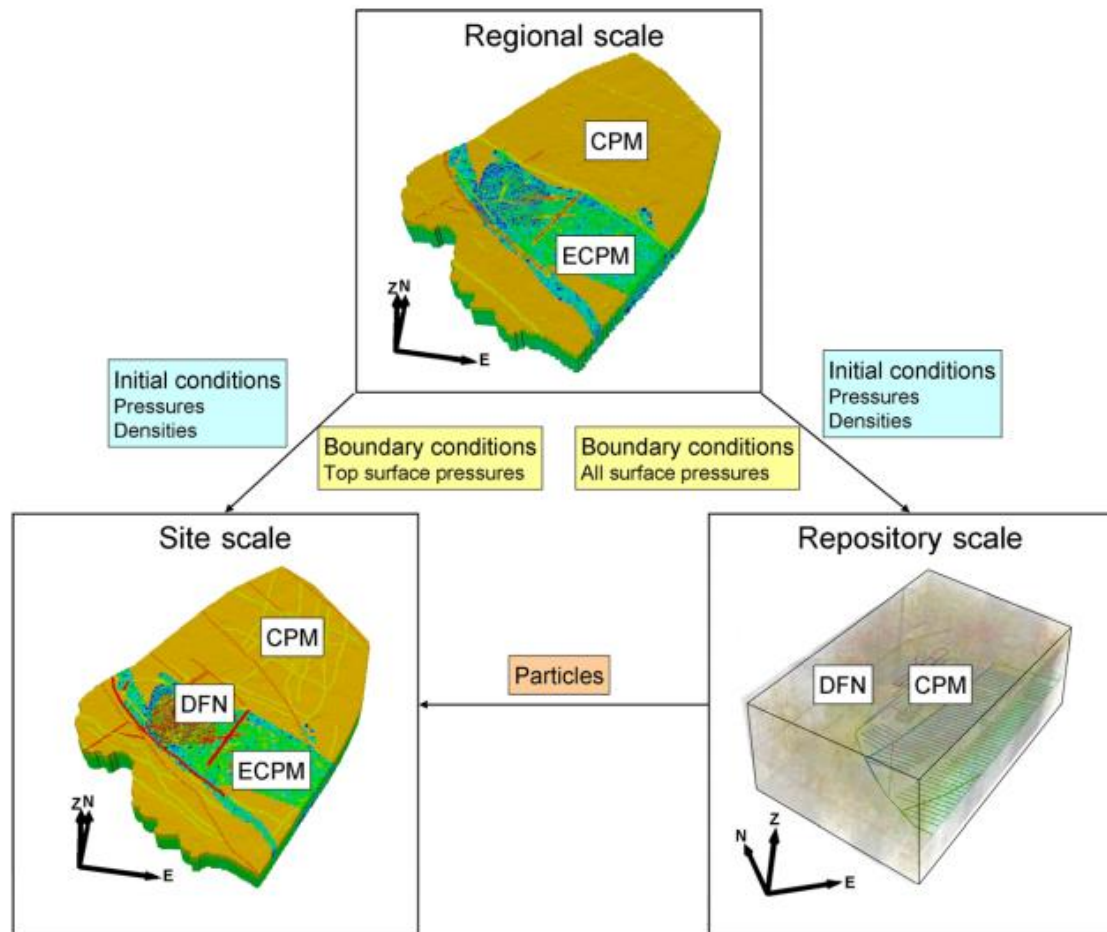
Regional scale

CPM

ECPM

Z N

E

Initial conditions
Pressures
Densities

Boundary conditions
Top surface pressures

Boundary conditions
All surface pressures

Initial conditions
Pressures
Densities

Site scale

CPM

DFN

ECPM

Z N

E

Particles

Repository scale

DFN

CPM

N Z

E